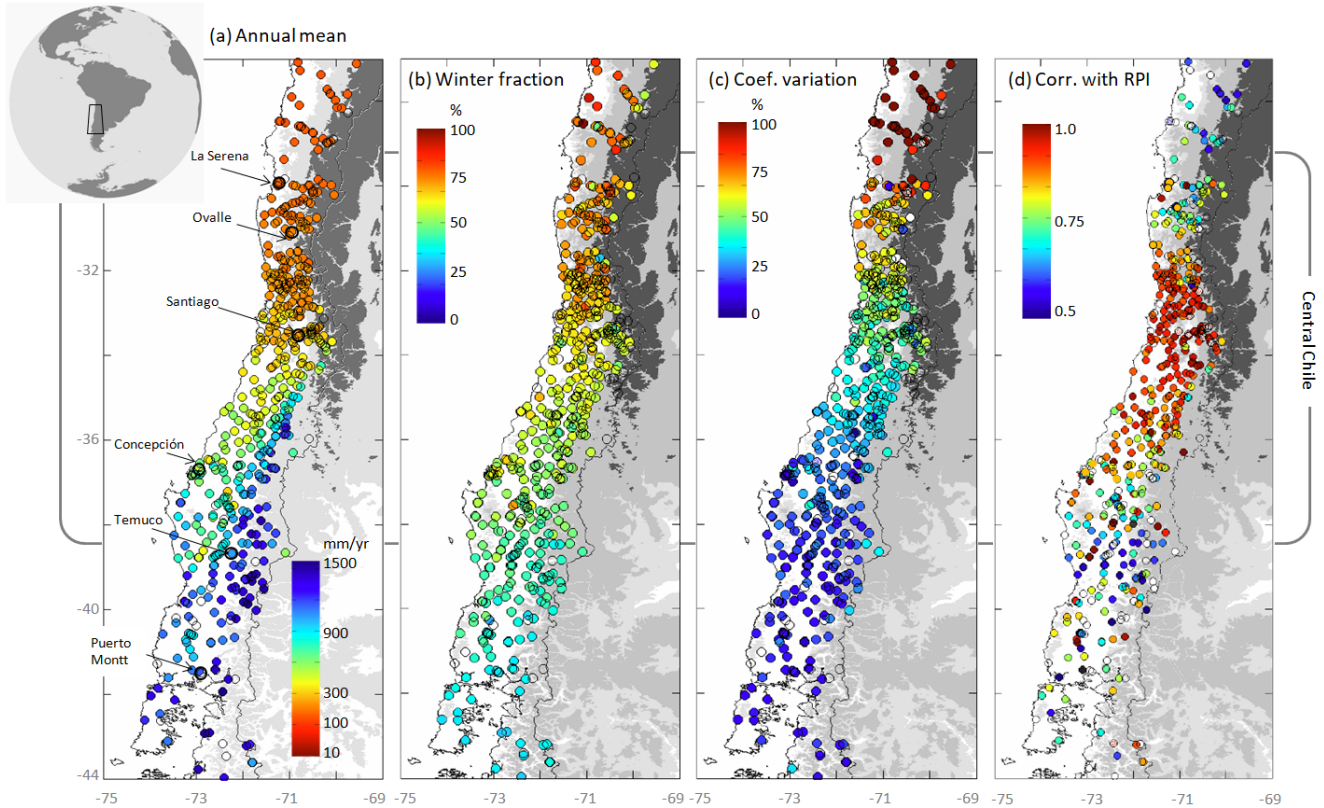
(a) Annual mean

La Serena

Ovalle

Santiago

Concepción

Temuco

Puerto Montt

mm/yr
1500
900
300
100
10

-32
-36
-40
-44

-75 -73 -71 -69

(b) Winter fraction
%
100
75
50
25
0

-75 -73 -71 -69

(c) Coef. variation
%
100
75
50
25
0

-75 -73 -71 -69

(d) Corr. with RPI
1.0
0.75
0.5

-75 -73 -71 -69

Central Chile